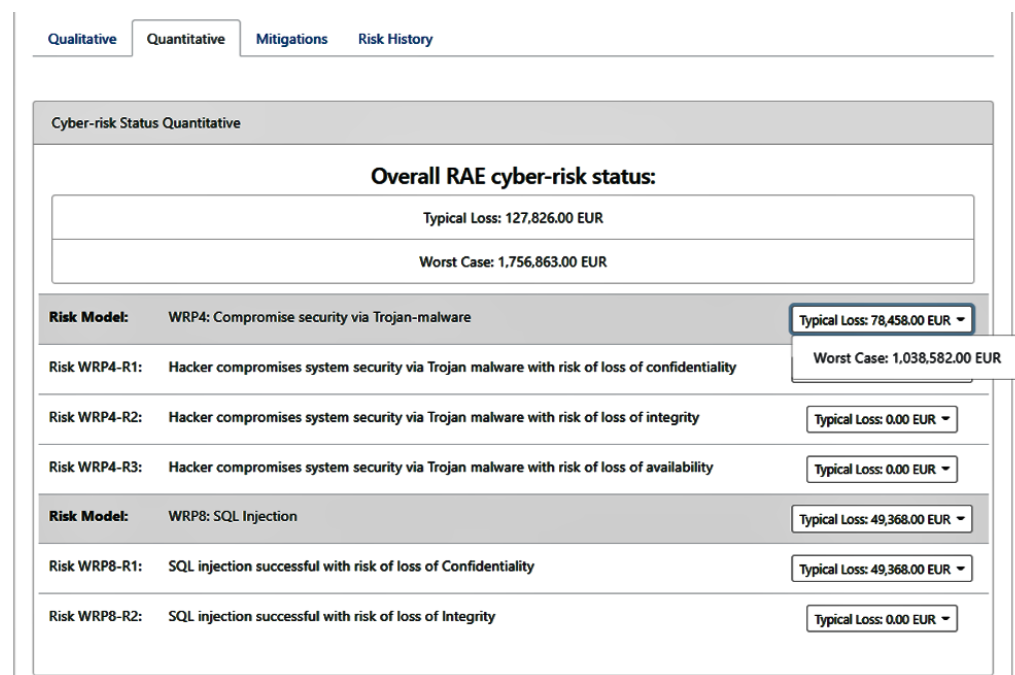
Qualitative | Quantitative | Mitigations | Risk History

Cyber-risk Status Quantitative

Overall RAE cyber-risk status:

Typical Loss: 127,826.00 EUR

Worst Case: 1,756,863.00 EUR

| | | |
|---|---|---|
| **Risk Model:** | WRP4: Compromise security via Trojan-malware | Typical Loss: 78,458.00 EUR ▾ |
| Risk WRP4-R1: | Hacker compromises system security via Trojan malware with risk of loss of confidentiality | Worst Case: 1,038,582.00 EUR |
| Risk WRP4-R2: | Hacker compromises system security via Trojan malware with risk of loss of integrity | Typical Loss: 0.00 EUR ▾ |
| Risk WRP4-R3: | Hacker compromises system security via Trojan malware with risk of loss of availability | Typical Loss: 0.00 EUR ▾ |
| **Risk Model:** | WRP8: SQL Injection | Typical Loss: 49,368.00 EUR ▾ |
| Risk WRP8-R1: | SQL injection successful with risk of loss of Confidentiality | Typical Loss: 49,368.00 EUR ▾ |
| Risk WRP8-R2: | SQL injection successful with risk of loss of Integrity | Typical Loss: 0.00 EUR ▾ |